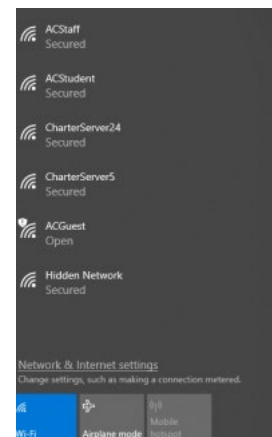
ACStaff
Secured

ACStudent
Secured

CharterServer24
Secured

CharterServer5
Secured

ACGuest
Open

Hidden Network
Secured

Network & Internet settings
Change settings, such as making a connection metered.

Wi-Fi

Airplane mode

Mobile hotspot